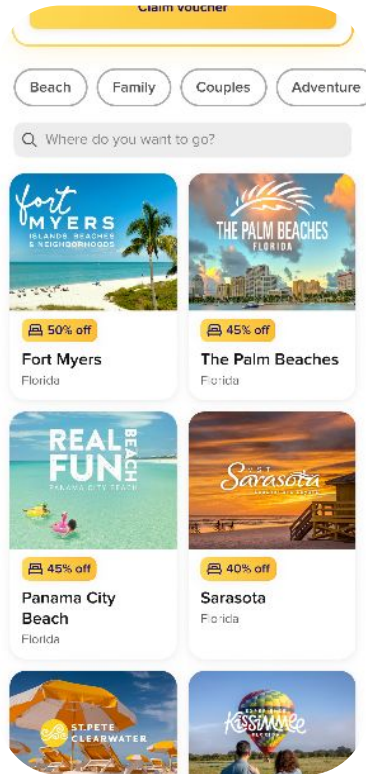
Claim voucher

Beach
Family
Couples
Adventure

Where do you want to go?

Fort MYERS
ISLANDS, BEACHES & NEIGHBORHOODS

50% off
Fort Myers
Florida

THE PALM BEACHES
FLORIDA

45% off
The Palm Beaches
Florida

REAL FUN BEACH
PANAMA CITY BEACH

45% off
Panama City Beach
Florida

VISIT Sarasota

40% off
Sarasota
Florida

ST. PETE CLEARWATER

Kissimmee